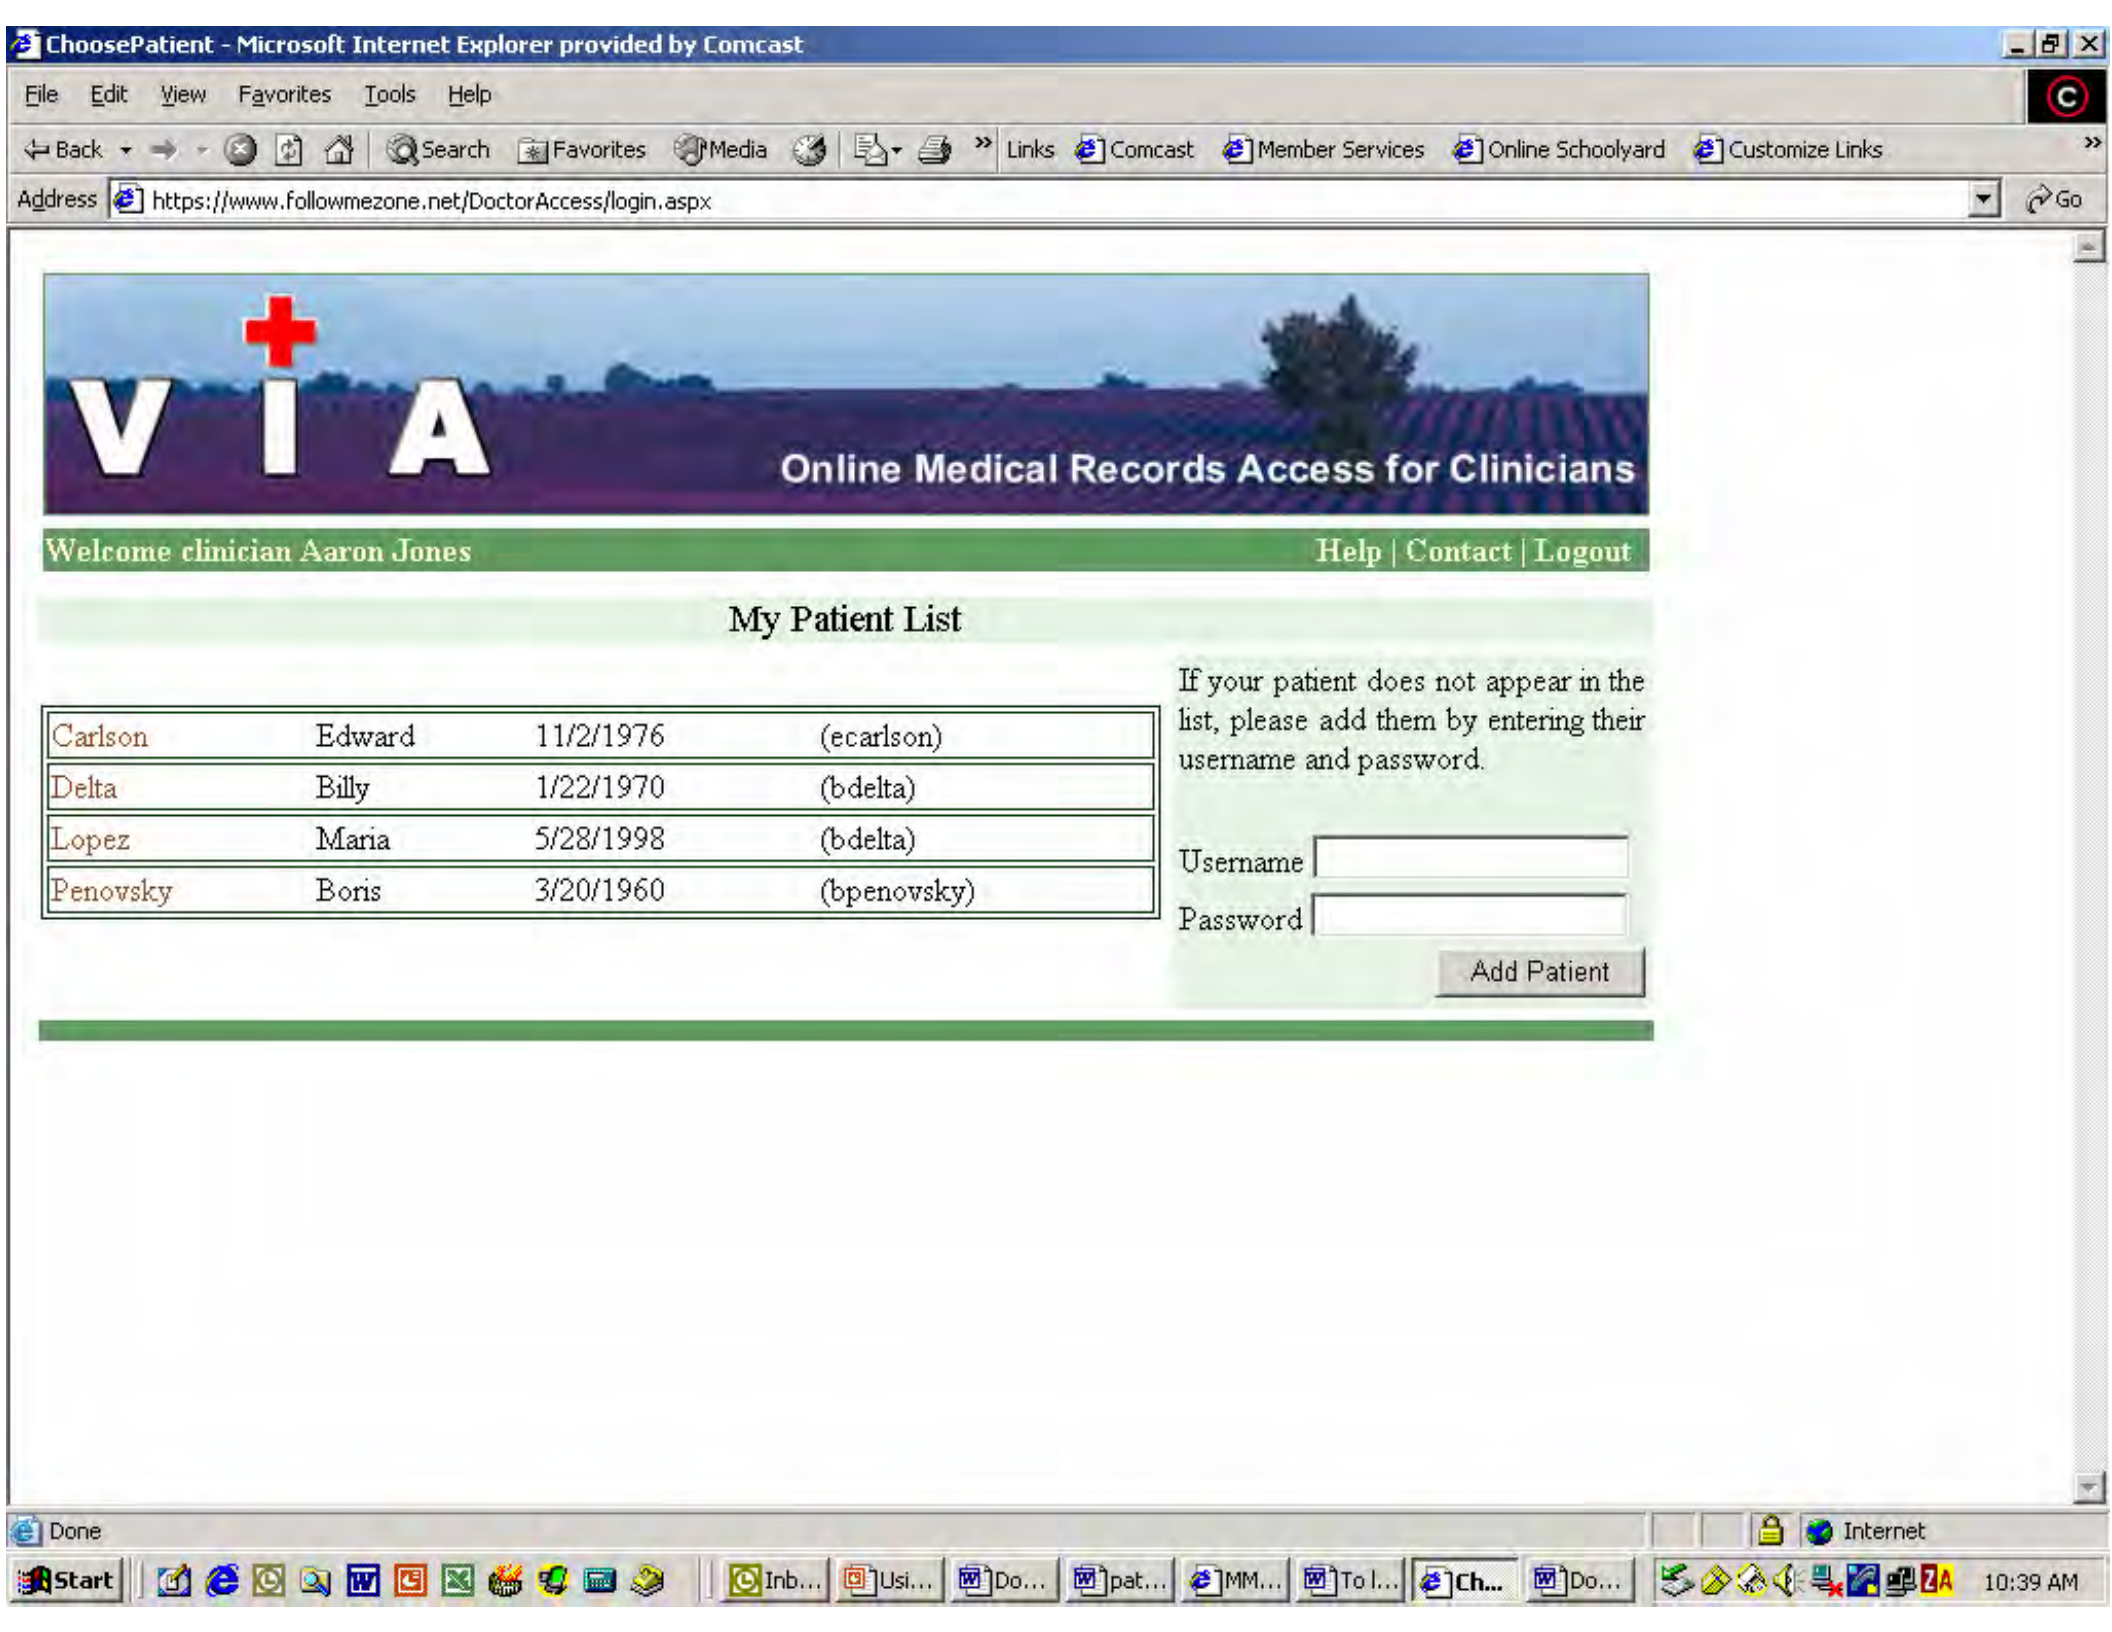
ChoosePatient - Microsoft Internet Explorer provided by Comcast

File Edit View Favorites Tools Help

Back Search Favorites Media Links Comcast Member Services Online Schoolyard Customize Links

Address https://www.followmezone.net/DoctorAccess/login.aspx Go

VIA

Online Medical Records Access for Clinicians

Welcome clinician Aaron Jones Help | Contact | Logout

My Patient List

| Carlson | Edward | 11/2/1976 | (ecarlson) |
|---|---|---|---|
| Delta | Billy | 1/22/1970 | (bdelta) |
| Lopez | Maria | 5/28/1998 | (bdelta) |
| Penovsky | Boris | 3/20/1960 | (bpenovsky) |

If your patient does not appear in the list, please add them by entering their username and password.

Username

Password

Add Patient

Done Internet

Start Inb... Usi... Do... pat... MM... To I... Ch... Do... 10:39 AM